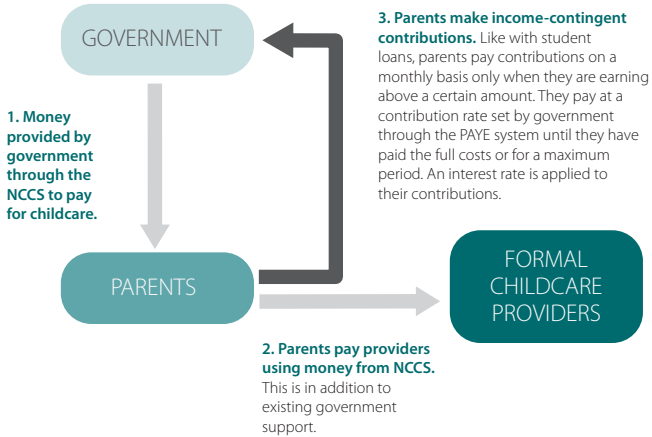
GOVERNMENT

3. Parents make income-contingent contributions. Like with student loans, parents pay contributions on a monthly basis only when they are earning above a certain amount. They pay at a contribution rate set by government through the PAYE system until they have paid the full costs or for a maximum period. An interest rate is applied to their contributions.

1. Money provided by government through the NCCS to pay for childcare.

PARENTS

FORMAL CHILDCARE PROVIDERS

2. Parents pay providers using money from NCCS. This is in addition to existing government support.